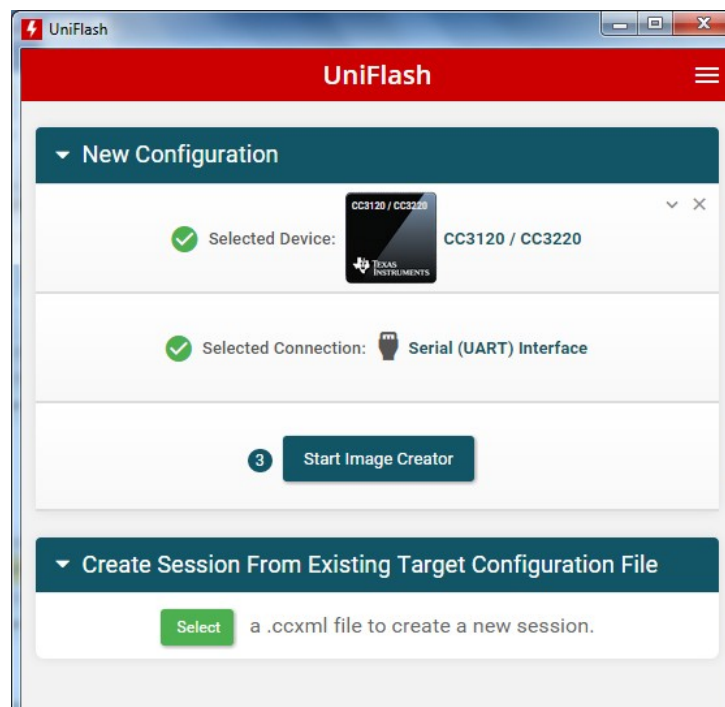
UniFlash

UniFlash

New Configuration

Selected Device: CC3120 / CC3220 TEXAS INSTRUMENTS CC3120 / CC3220

Selected Connection: Serial (UART) Interface

3 Start Image Creator

Create Session From Existing Target Configuration File

Select a .ccxml file to create a new session.